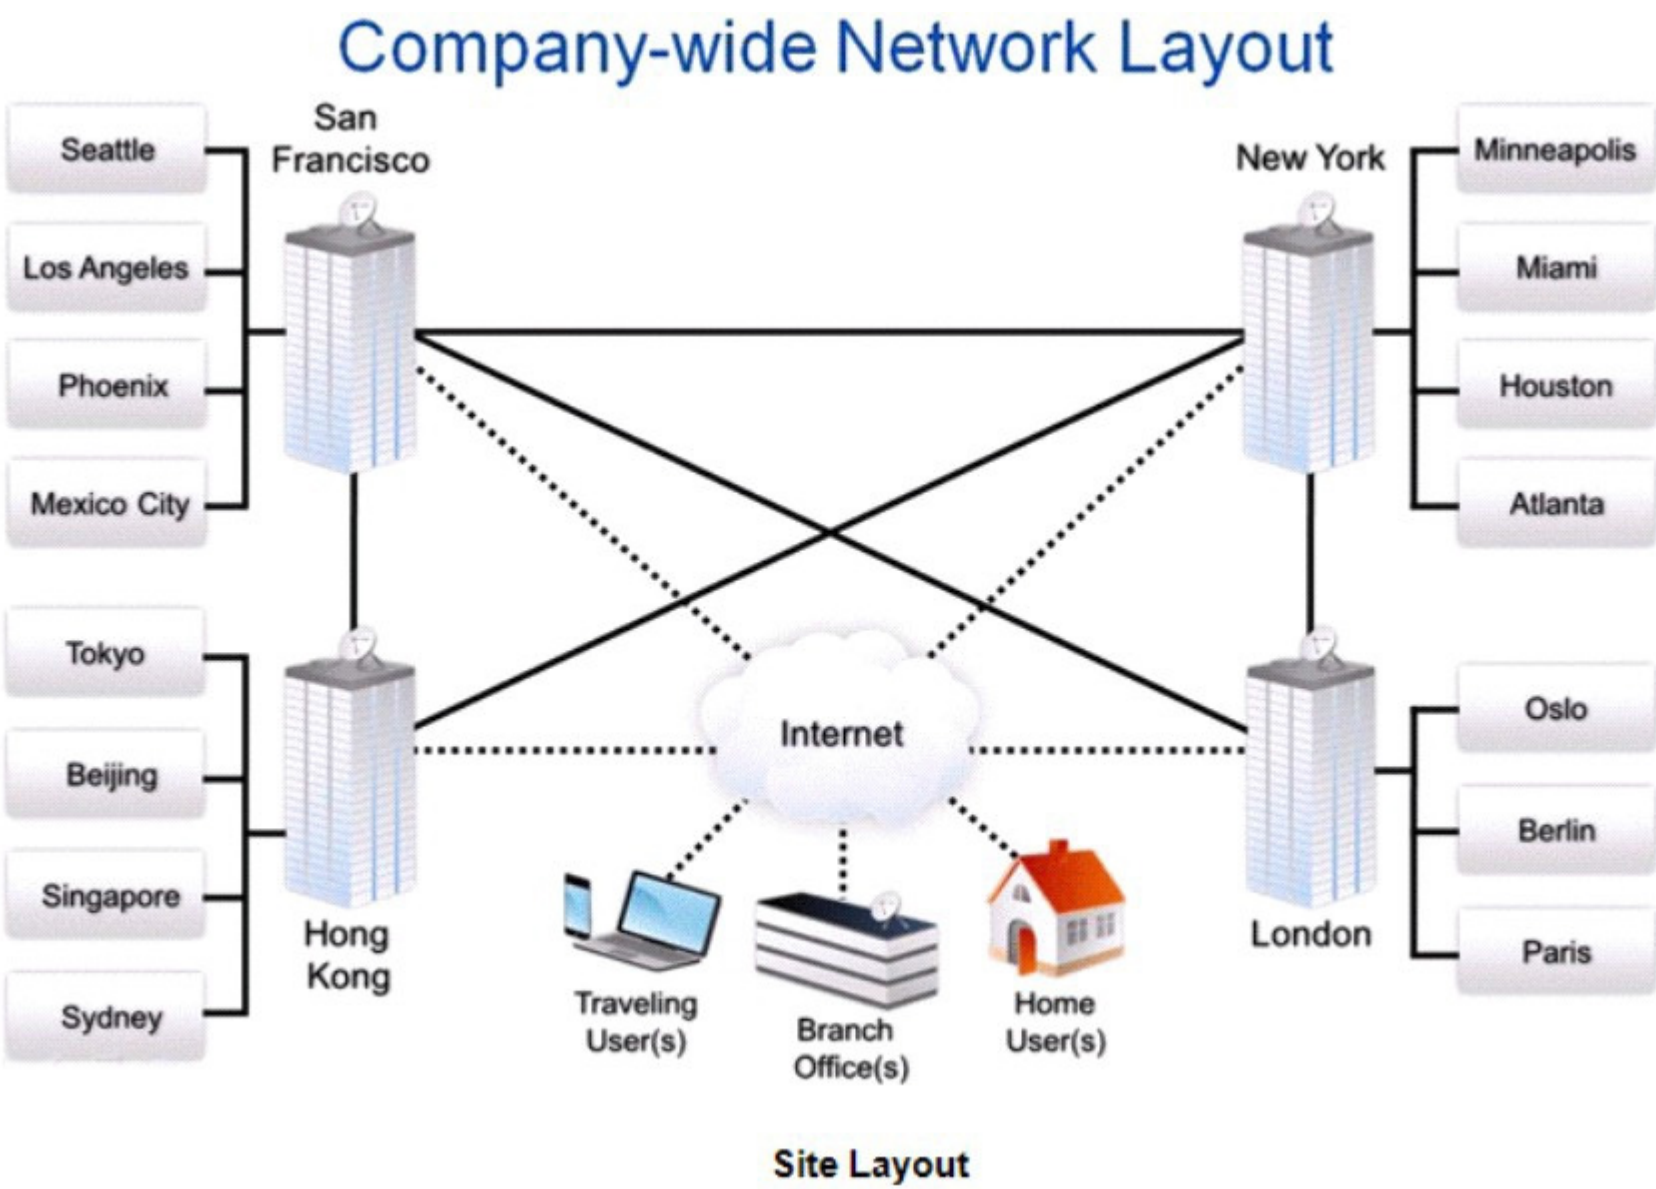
Company-wide Network Layout

Seattle
Los Angeles
Phoenix
Mexico City

San Francisco

New York

Minneapolis
Miami
Houston
Atlanta

Tokyo
Beijing
Singapore
Sydney

Hong Kong

Internet

London

Oslo
Berlin
Paris

Traveling User(s)
Branch Office(s)
Home User(s)

Site Layout